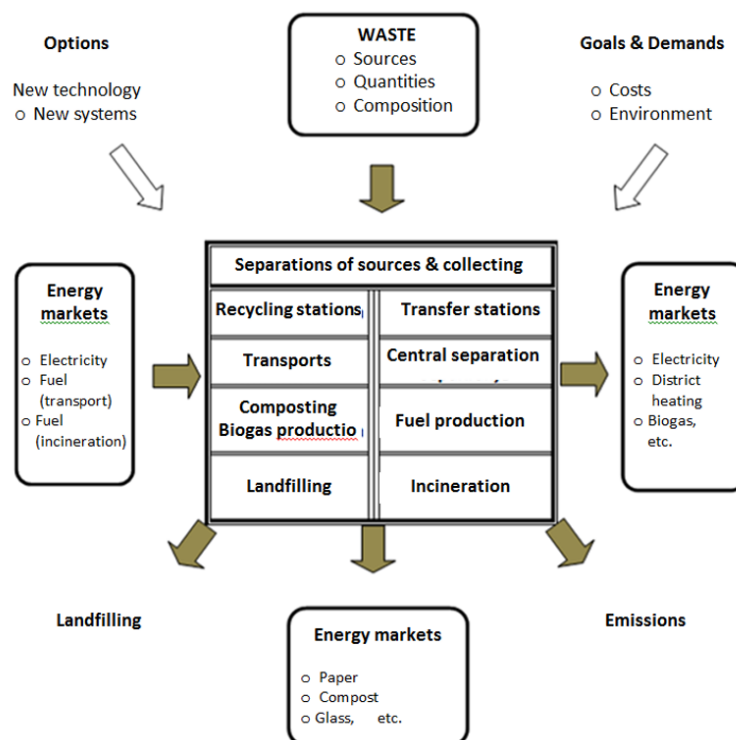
Options

New technology
o New systems

WASTE
o Sources
o Quantities
o Composition

Goals & Demands

o Costs
o Environment

Energy markets

o Electricity
o Fuel (transport)
o Fuel (incineration)

| Separations of sources & collecting | |
|---|---|
| Recycling stations | Transfer stations |
| Transports | Central separation |
| Composting Biogas productio | Fuel production |
| Landfilling | Incineration |

Energy markets

o Electricity
o District heating
o Biogas, etc.

Landfilling

Energy markets

o Paper
o Compost
o Glass, etc.

Emissions